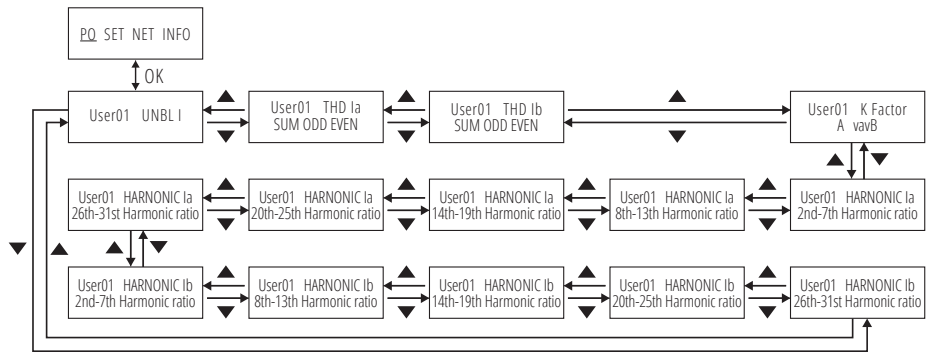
PQ SET NET INFO

OK

User01 UNBL I

User01 THD Ia
SUM ODD EVEN

User01 THD Ib
SUM ODD EVEN

User01 K Factor
A vavB

User01 HARNONIC Ia
26th-31st Harmonic ratio

User01 HARNONIC Ia
20th-25th Harmonic ratio

User01 HARNONIC Ia
14th-19th Harmonic ratio

User01 HARNONIC Ia
8th-13th Harmonic ratio

User01 HARNONIC Ia
2nd-7th Harmonic ratio

User01 HARNONIC Ib
2nd-7th Harmonic ratio

User01 HARNONIC Ib
8th-13th Harmonic ratio

User01 HARNONIC Ib
14th-19th Harmonic ratio

User01 HARNONIC Ib
20th-25th Harmonic ratio

User01 HARNONIC Ib
26th-31st Harmonic ratio